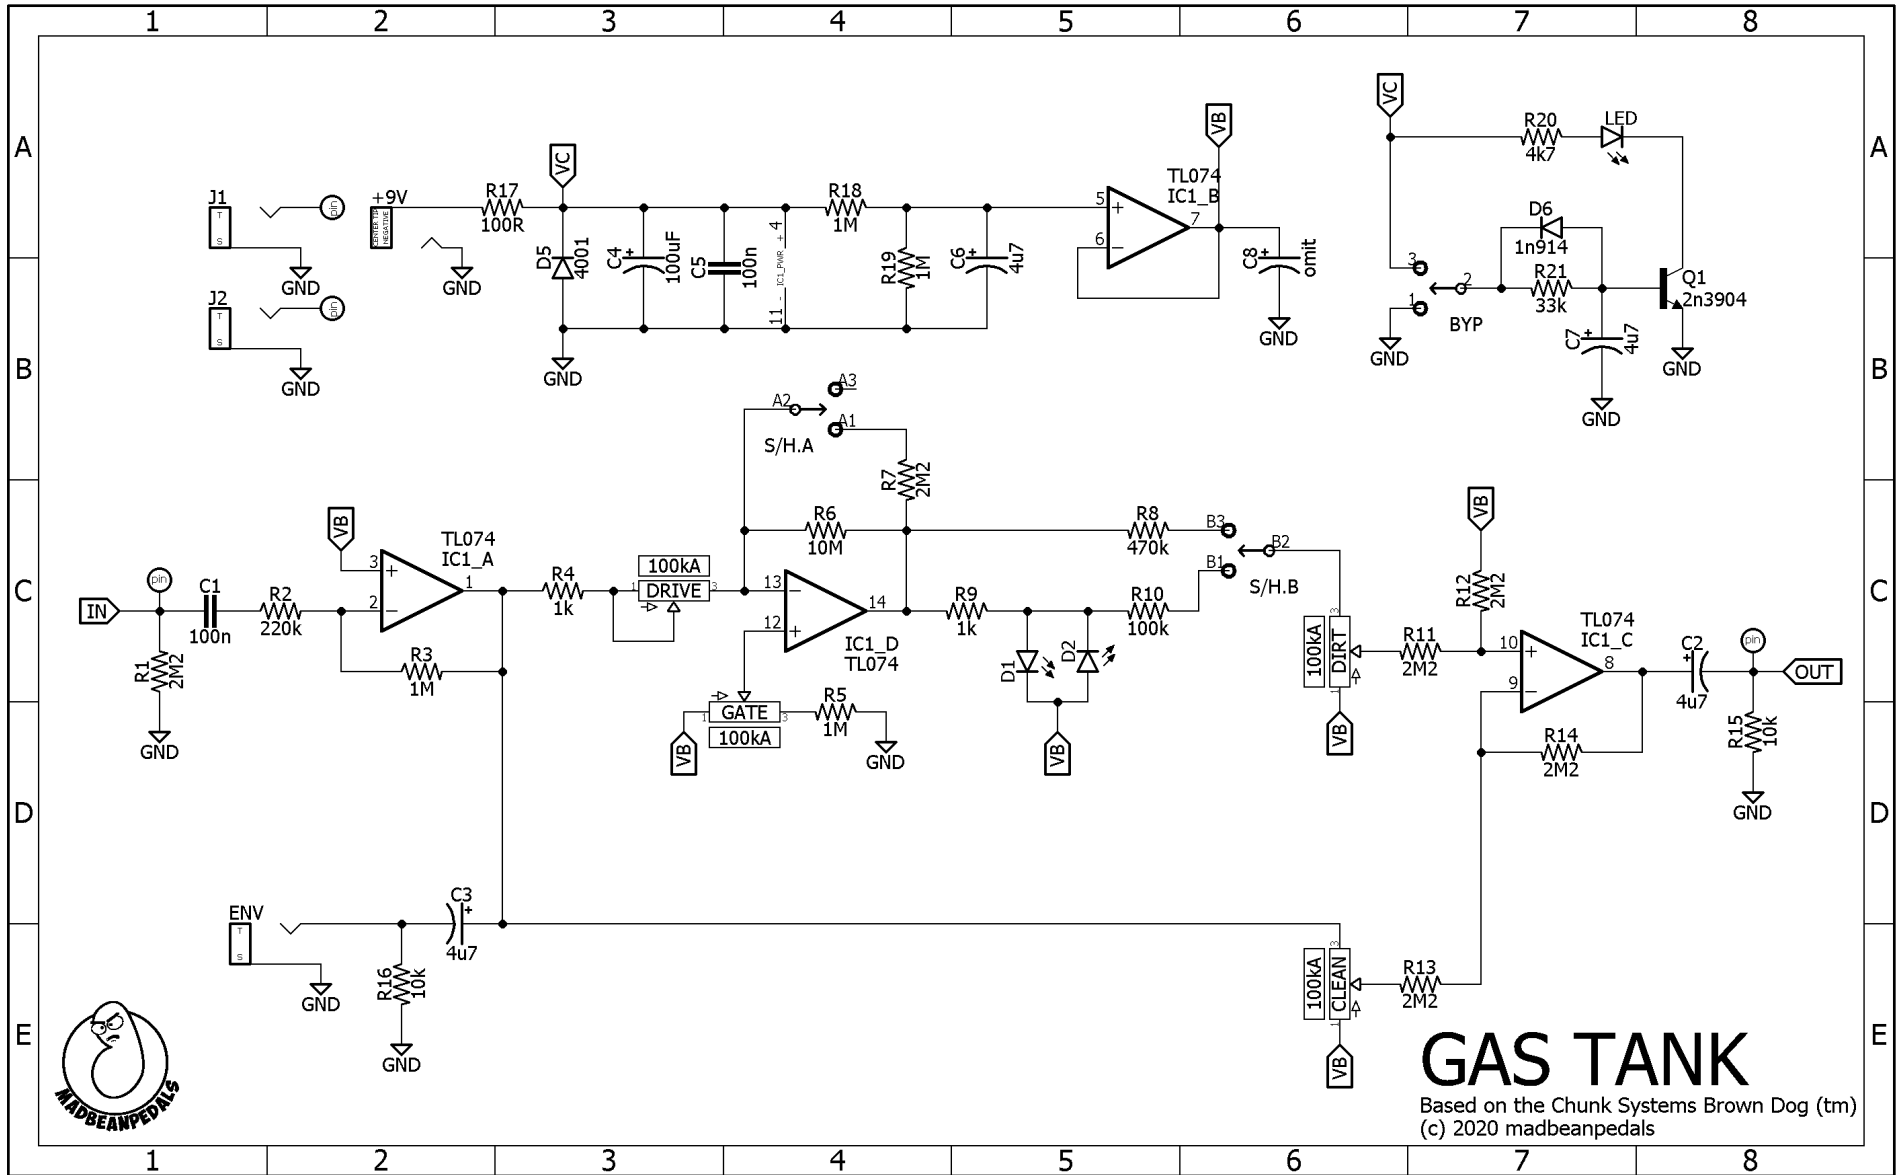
1 2 3 4 5 6 7 8

A B C D E

J1
T
S
pin
GND
J2
T
S
pin
GND
+9V
CENTER TIP NEGATIVE
GND
R17
100R
VC
D5
4001
GND
C4
100uF
C5
100n
4
IC1_PWR
11
R18
1M
R19
1M
C6
4u7
VB
TL074
IC1_B
5
6
7
C8
omit
GND
VC
R20
4k7
LED
D6
1n914
3
2
1
BYP
GND
R21
33k
Q1
2n3904
C7
4u7
GND
GND

A2
A3
A1
S/H.A
R7
2M2
R6
10M
R8
470k
B3
B2
B1
S/H.B
IN
pin
C1
100n
R2
220k
R1
2M2
GND
VB
3
2
TL074
IC1_A
1
R3
1M
R4
1k
100kA
DRIVE
1
3
13
12
14
IC1_D
TL074
GATE
100kA
VB
R5
1M
GND
R9
1k
R10
100k
D1
D2
VB
100kA
DIRT
VB
R11
2M2
VB
R12
2M2
TL074
IC1_C
10
9
8
R14
2M2
C2
4u7
pin
OUT
R15
10k
GND

ENV
T
S
GND
R16
10k
GND
C3
4u7
100kA
CLEAN
VB
R13
2M2
MADBEANPEDALS

GAS TANK
Based on the Chunk Systems Brown Dog (tm)
(c) 2020 madbeanpedals